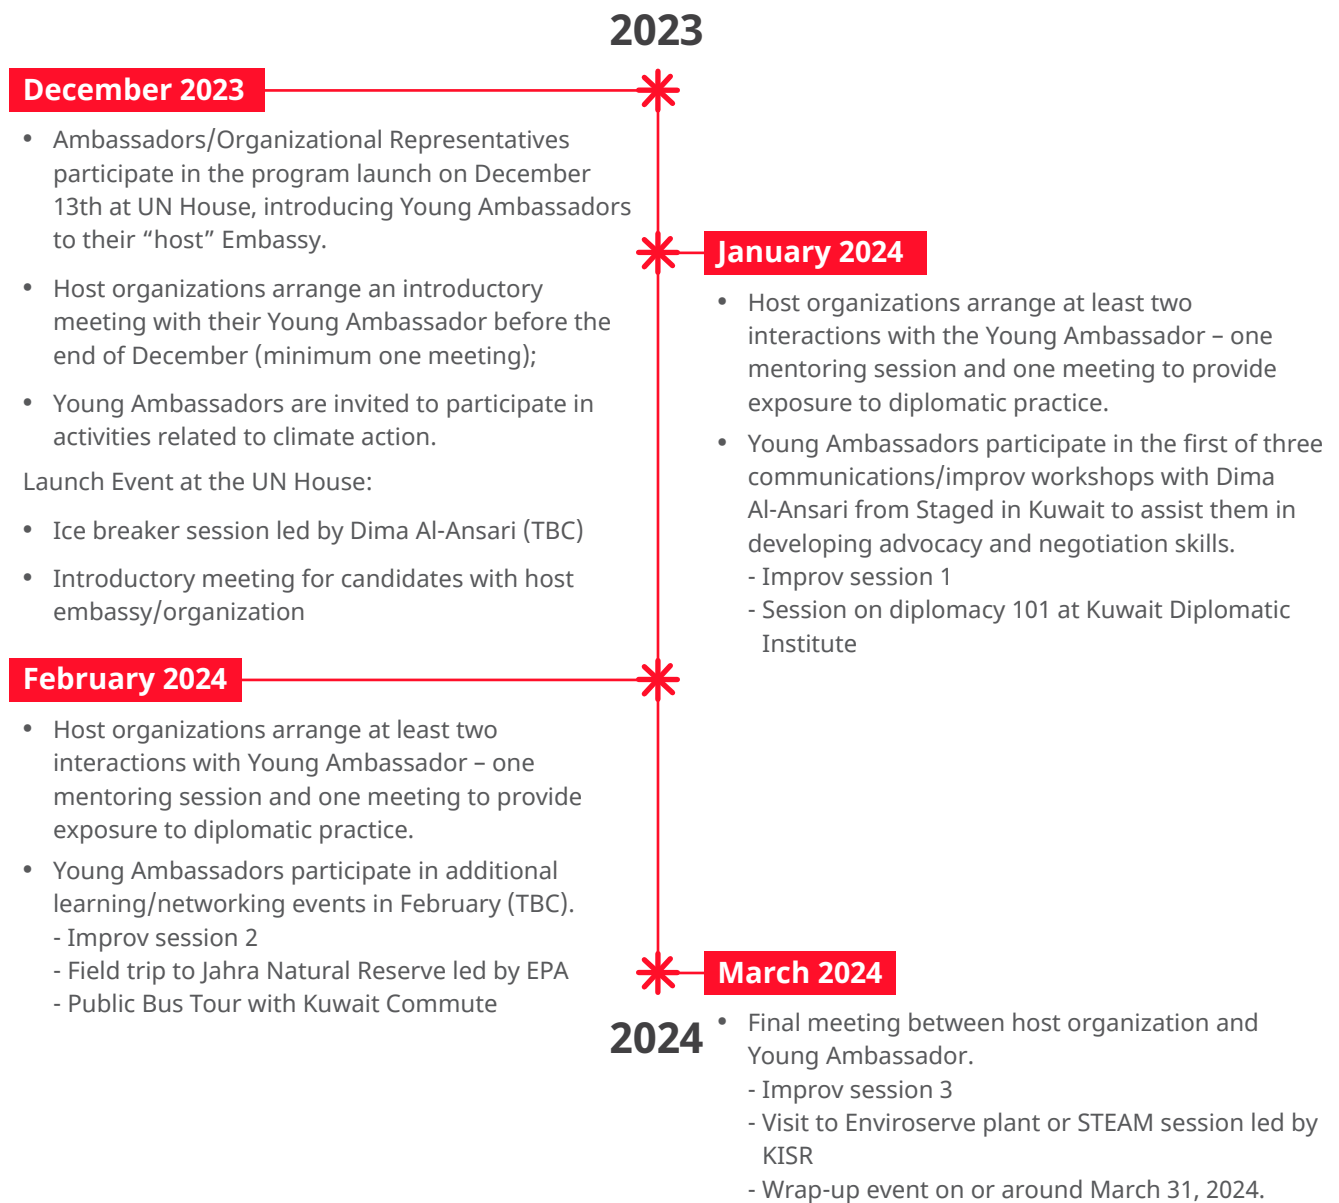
2023

December 2023

- Ambassadors/Organizational Representatives participate in the program launch on December 13th at UN House, introducing Young Ambassadors to their “host” Embassy.
- Host organizations arrange an introductory meeting with their Young Ambassador before the end of December (minimum one meeting);
- Young Ambassadors are invited to participate in activities related to climate action.

Launch Event at the UN House:

- Ice breaker session led by Dima Al-Ansari (TBC)
- Introductory meeting for candidates with host embassy/organization

January 2024

- Host organizations arrange at least two interactions with the Young Ambassador – one mentoring session and one meeting to provide exposure to diplomatic practice.
- Young Ambassadors participate in the first of three communications/improv workshops with Dima Al-Ansari from Staged in Kuwait to assist them in developing advocacy and negotiation skills.
- Improv session 1
- Session on diplomacy 101 at Kuwait Diplomatic Institute

February 2024

- Host organizations arrange at least two interactions with Young Ambassador – one mentoring session and one meeting to provide exposure to diplomatic practice.
- Young Ambassadors participate in additional learning/networking events in February (TBC).
- Improv session 2
- Field trip to Jahra Natural Reserve led by EPA
- Public Bus Tour with Kuwait Commute

March 2024

2024

- Final meeting between host organization and Young Ambassador.
- Improv session 3
- Visit to Enviroserve plant or STEAM session led by KISR
- Wrap-up event on or around March 31, 2024.